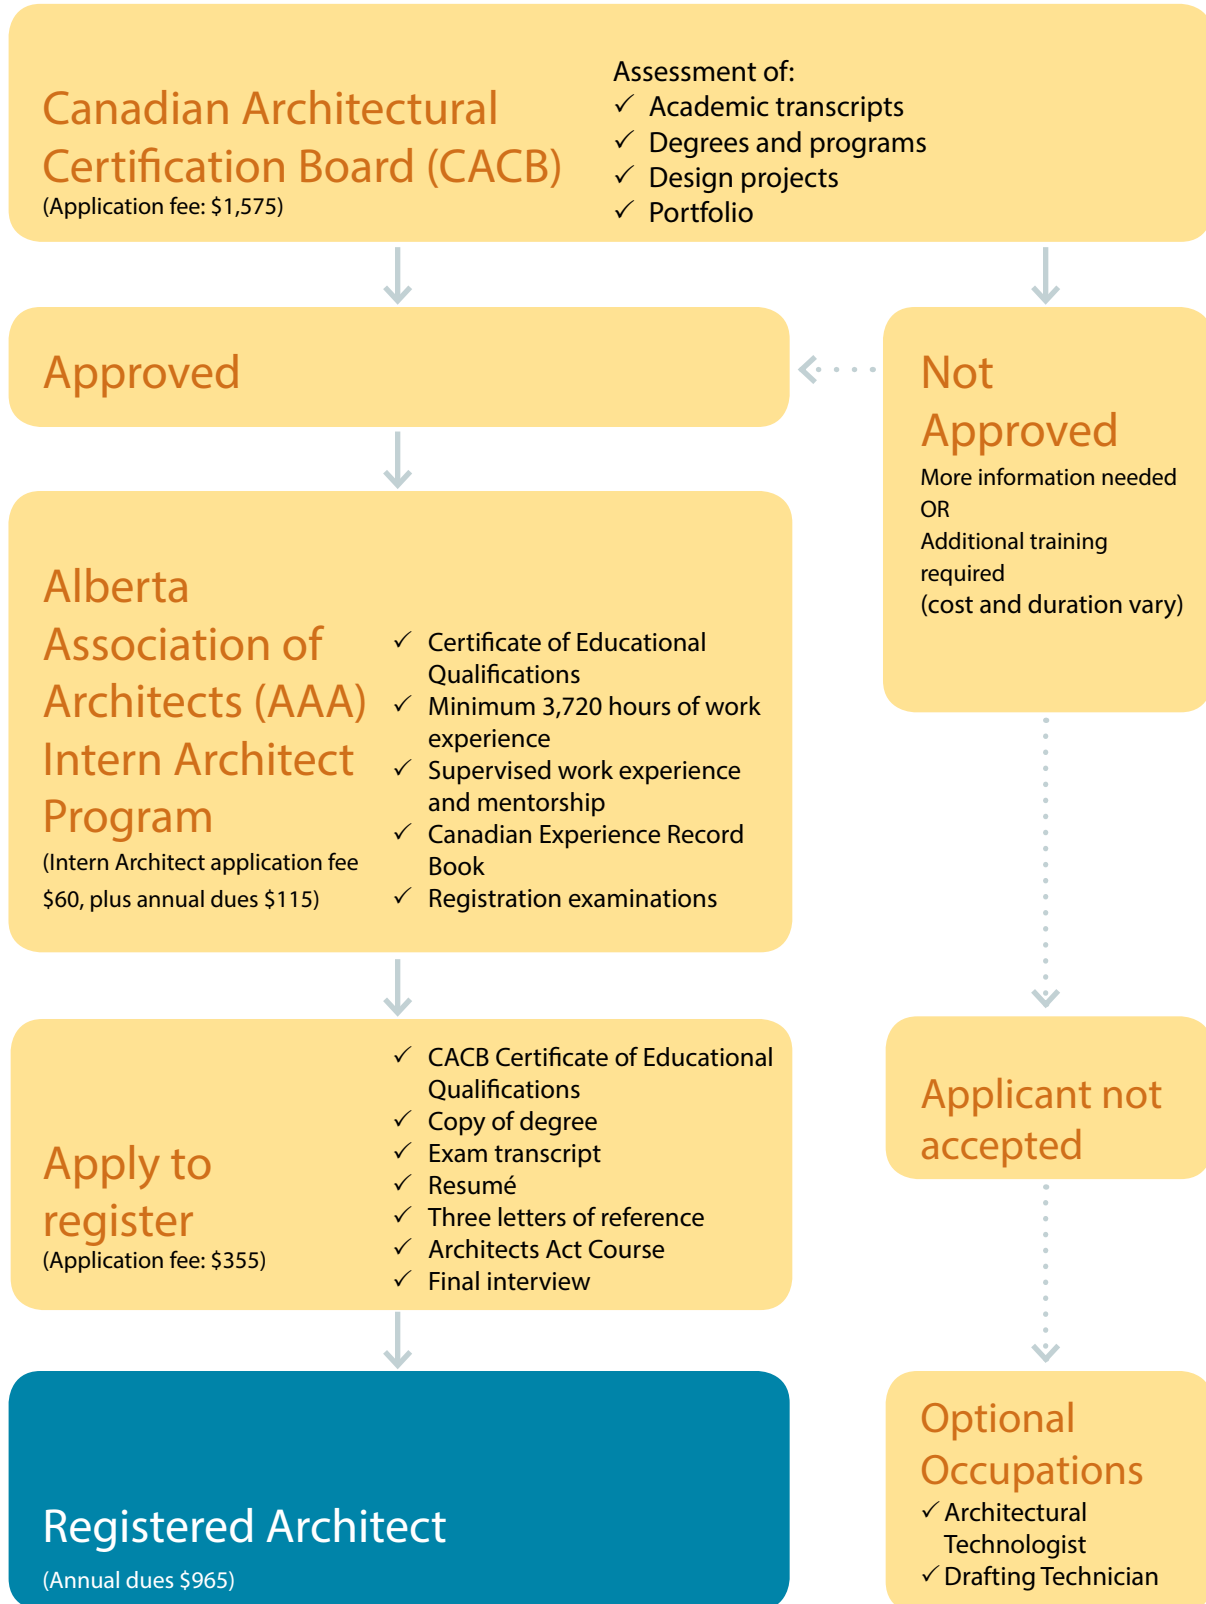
Canadian Architectural Certification Board (CACB)
(Application fee: $1,575)

Assessment of:
✓ Academic transcripts
✓ Degrees and programs
✓ Design projects
✓ Portfolio

Approved

Not Approved
More information needed
OR
Additional training required
(cost and duration vary)

Alberta Association of Architects (AAA) Intern Architect Program
(Intern Architect application fee $60, plus annual dues $115)

✓ Certificate of Educational Qualifications
✓ Minimum 3,720 hours of work experience
✓ Supervised work experience and mentorship
✓ Canadian Experience Record Book
✓ Registration examinations

Apply to register
(Application fee: $355)

✓ CACB Certificate of Educational Qualifications
✓ Copy of degree
✓ Exam transcript
✓ Resumé
✓ Three letters of reference
✓ Architects Act Course
✓ Final interview

Applicant not accepted

Registered Architect
(Annual dues $965)

Optional Occupations
✓ Architectural Technologist
✓ Drafting Technician